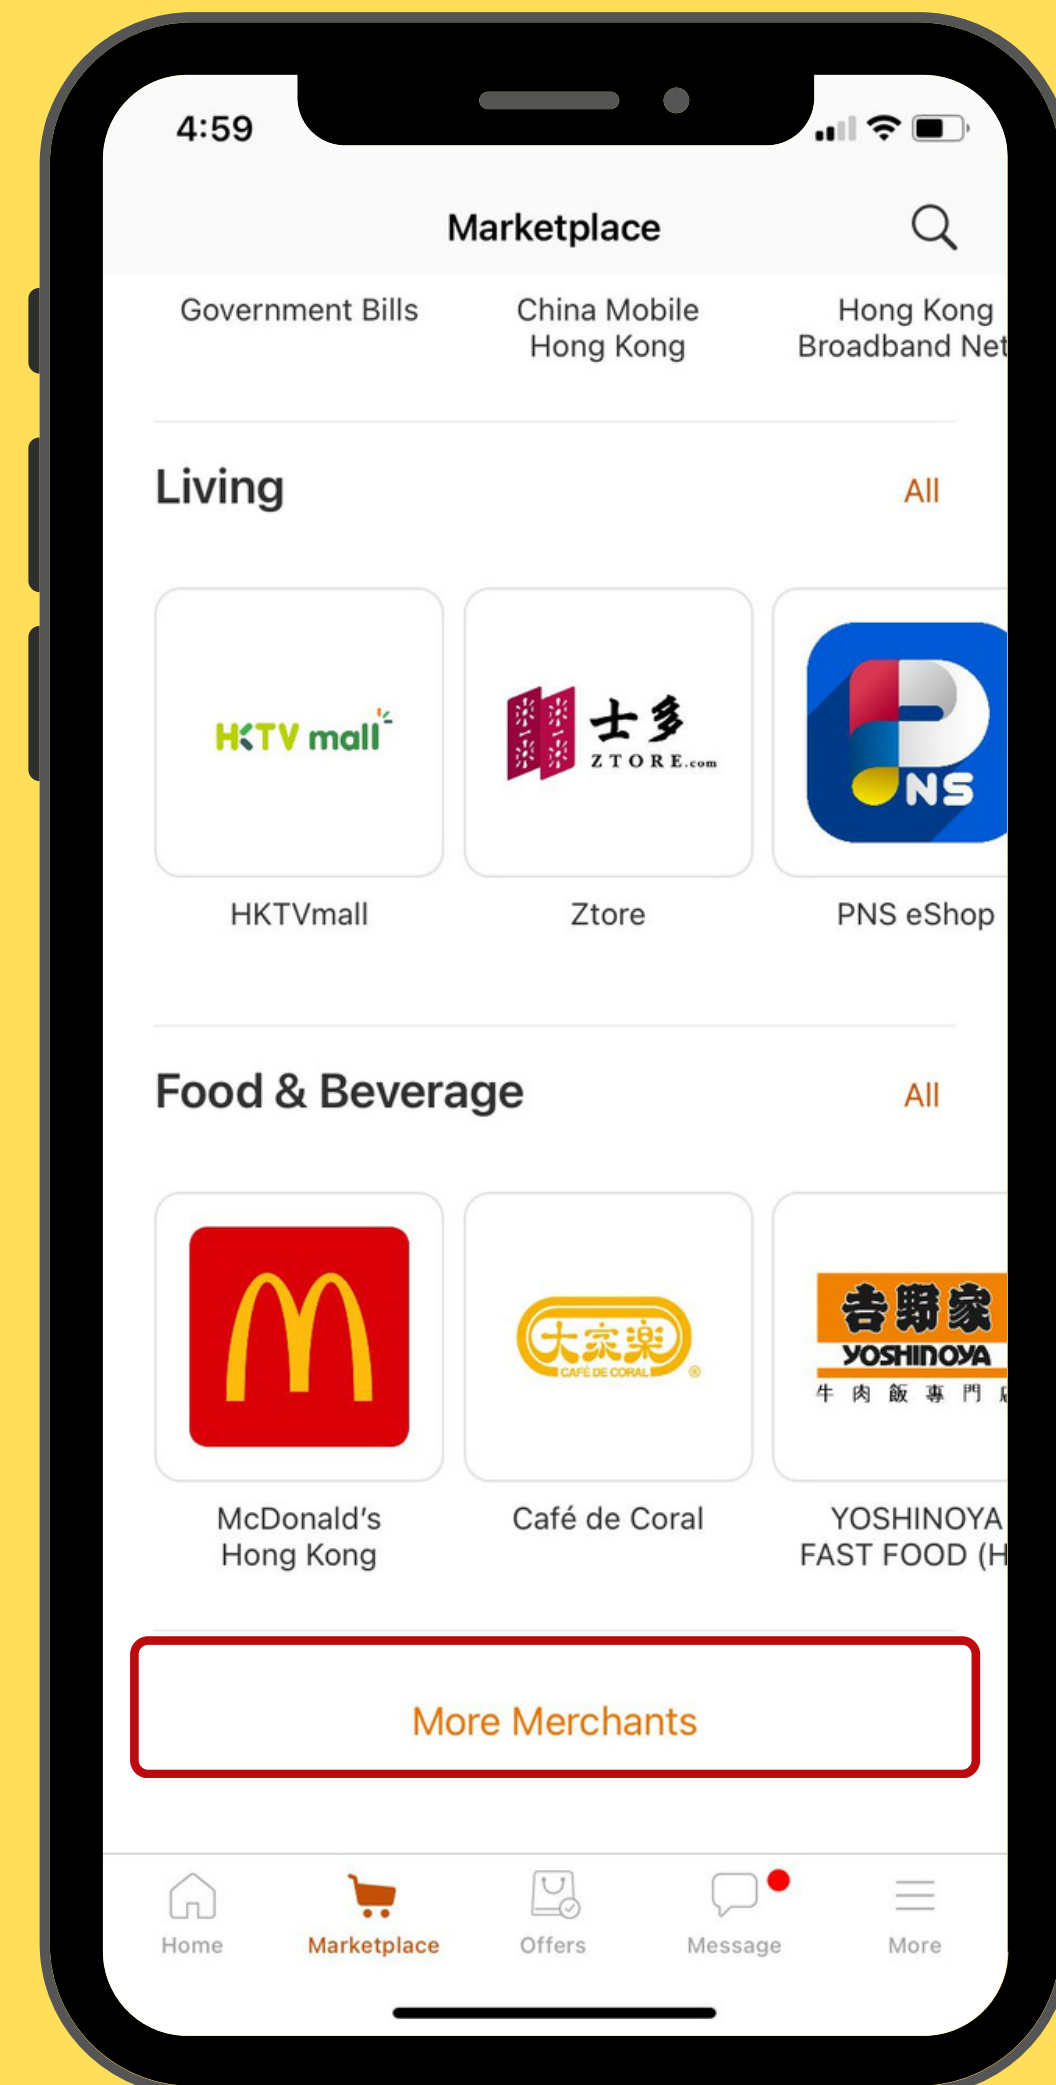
4:59

Marketplace

Government Bills

China Mobile Hong Kong

Hong Kong Broadband Net

Living

All

HKTV mall

士多 ZTORE.com

PNS

HKTVmall

Ztore

PNS eShop

Food & Beverage

All

大家樂 CAFÉ DE CORAL

吉野家 YOSHINOYA 牛肉飯專門店

McDonald's Hong Kong

Café de Coral

YOSHINOYA FAST FOOD (H

More Merchants

Home

Marketplace

Offers

Message

More